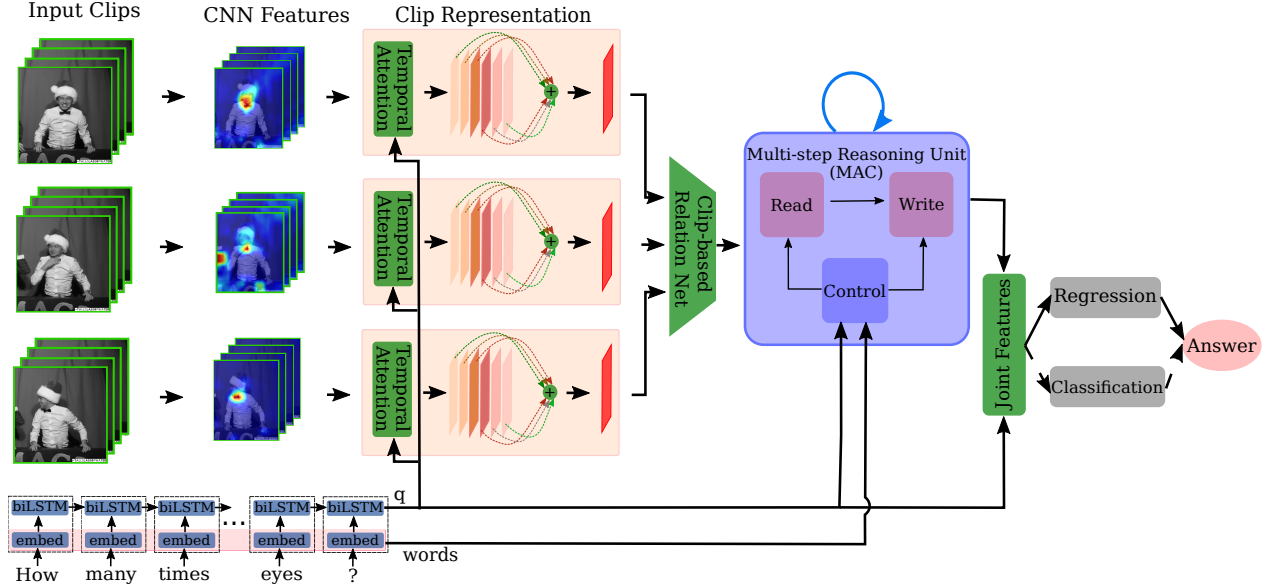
Input Clips

CNN Features

Clip Representation

Temporal Attention

Temporal Attention

Temporal Attention

+

+

+

Clip-based Relation Net

Multi-step Reasoning Unit (MAC)

Read

Write

Control

Joint Features

Regression

Classification

Answer

biLSTM

biLSTM

biLSTM

...

biLSTM

biLSTM

embed

embed

embed

embed

embed

q

words

How

many

times

eyes

?